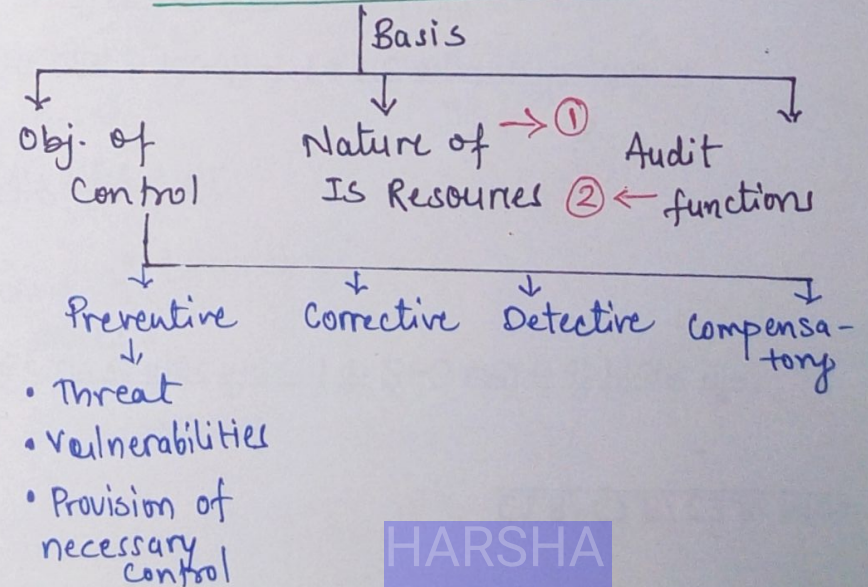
Basis

Obj. of Control

Nature of IS Resources

Audit functions

$\rightarrow$ ①

② $\leftarrow$

Preventive

Corrective

Detective

Compensatory

• Threat

• Vulnerabilities

• Provision of necessary control

HARSHA